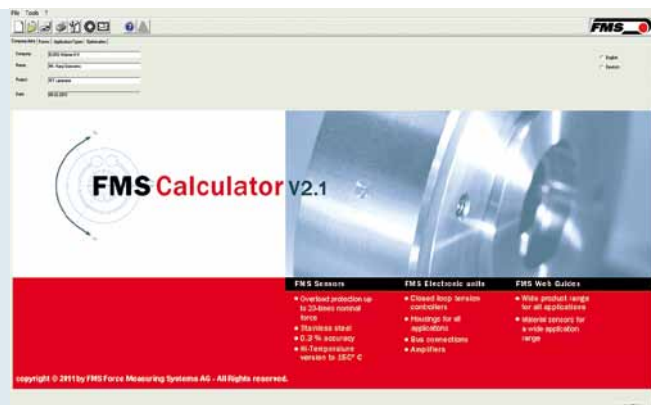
File Tools ?

FMS

Company data | Rolls | Application Types | Optimization

Company
Name
Project
Date

English
Deutsch

FMS Calculator V2.1

FMS Sensors
• Overload protection up to 20-times nominal force
• Stainless steel
• 0.2 % accuracy
• Hi-Temperature version to 250° C

FMS Electronic units
• Closed loop tension controllers
• Housings for all applications
• Bus connections
• Amplifiers

FMS Web Guides
• Wide product range for all applications
• Material sensors for a wide application range

copyright © 2011 by FMS Force Measuring Systems AG - All Rights reserved.